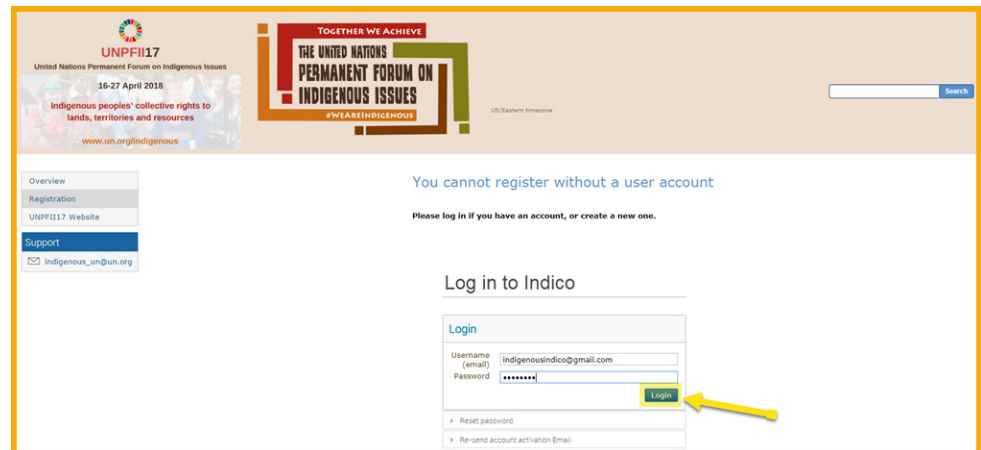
UNPFII17
United Nations Permanent Forum on Indigenous Issues
16-27 April 2018
Indigenous peoples' collective rights to lands, territories and resources
www.un.org/indigenous

TOGETHER WE ACHIEVE
THE UNITED NATIONS PERMANENT FORUM ON INDIGENOUS ISSUES
#WEAREINDIGENOUS

US/Eastern timezone

Search

Overview
Registration
UNPFII17 Website

Support
indigenous_un@un.org

You cannot register without a user account

Please log in if you have an account, or create a new one.

Log in to Indico

Login

Username (email) indigenousindico@gmail.com
Password ••••••••

Login

Reset password

Re-send account activation Email